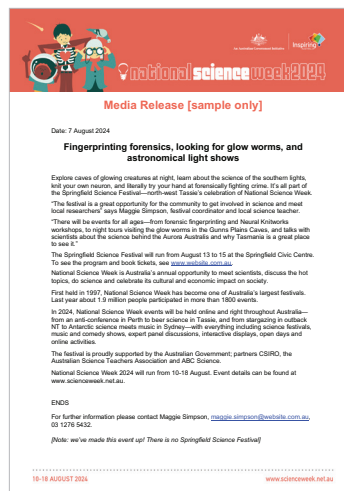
national science week 2024

Media Release [sample only]

Date: 7 August 2024

Fingerprinting forensics, looking for glow worms, and astronomical light shows

Explore caves of glowing creatures at night, learn about the science of the southern lights, knit your own neuron, and literally try your hand at forensically fighting crime. It's all part of the Springfield Science Festival—north-west Tassie's celebration of National Science Week.

"The festival is a great opportunity for the community to get involved in science and meet local researchers" says Maggie Simpson, festival coordinator and local science teacher.

"There will be events for all ages—from forensic fingerprinting and Neural Knitworks workshops, to night tours visiting the glow worms in the Gunns Plains Caves, and talks with scientists about the science behind the Aurora Australis and why Tasmania is a great place to see it."

The Springfield Science Festival will run from August 13 to 15 at the Springfield Civic Centre. To see the program and book tickets, see www.website.com.au.

National Science Week is Australia's annual opportunity to meet scientists, discuss the hot topics, do science and celebrate its cultural and economic impact on society.

First held in 1997, National Science Week has become one of Australia's largest festivals. Last year about 1.9 million people participated in more than 1800 events.

In 2024, National Science Week events will be held online and right throughout Australia—from an anti-conference in Perth to beer science in Tassie, and from stargazing in outback NT to Antarctic science meets music in Sydney—with everything including science festivals, music and comedy shows, expert panel discussions, interactive displays, open days and online activities.

The festival is proudly supported by the Australian Government; partners CSIRO, the Australian Science Teachers Association and ABC Science.

National Science Week 2024 will run from 10-18 August. Event details can be found at www.scienceweek.net.au.

ENDS

For further information please contact Maggie Simpson, maggie.simpson@website.com.au, 03 1276 5432.

[Note: we've made this event up! There is no Springfield Science Festival]

10-18 AUGUST 2024

www.scienceweek.net.au